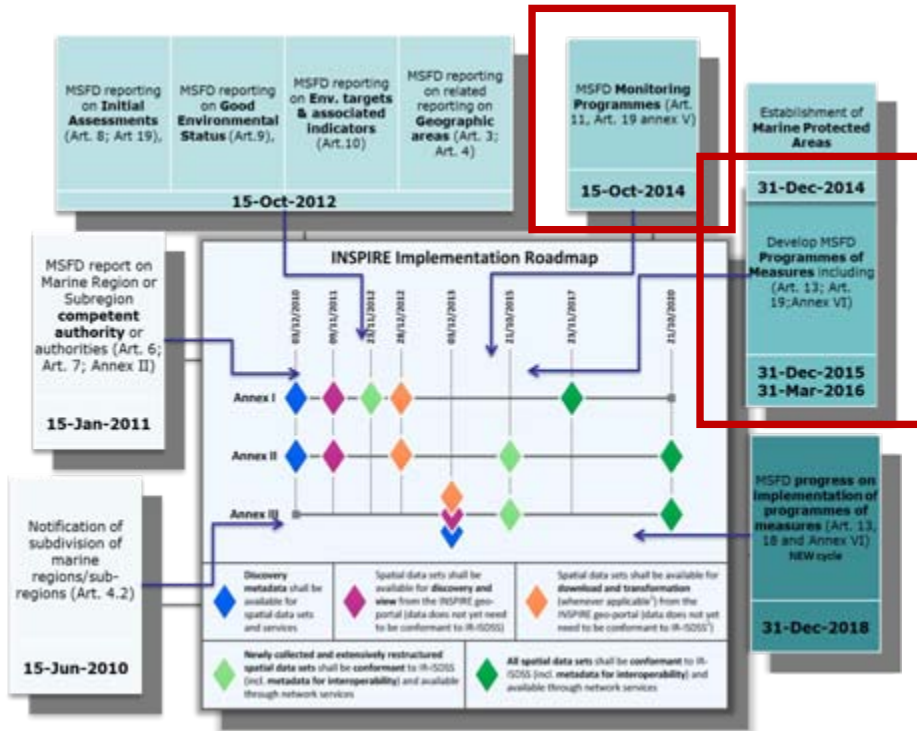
MSFD reporting on Initial Assessments (Art. 8; Art 19),

MSFD reporting on Good Environmental Status (Art.9),

MSFD reporting on Env. targets & associated indicators (Art.10)

MSFD reporting on related reporting on Geographic areas (Art. 3; Art. 4)

15-Oct-2012

MSFD Monitoring Programmes (Art. 11, Art. 19 annex V)

15-Oct-2014

Establishment of Marine Protected Areas

31-Dec-2014

Develop MSFD Programmes of Measures including (Art. 13; Art. 19;Annex VI)

31-Dec-2015
31-Mar-2016

MSFD report on Marine Region or Subregion competent authority or authorities (Art. 6; Art. 7; Annex II)

15-Jan-2011

INSPIRE Implementation Roadmap

03/12/2010
09/11/2011
23/11/2012
28/12/2012
03/12/2013
21/10/2015
23/11/2017
21/10/2020

Annex I
Annex II
Annex III

MSFD progress on implementation of programmes of measures (Art. 13, 18 and Annex VI)
NEW cycle

31-Dec-2018

Notification of subdivision of marine regions/sub-regions (Art. 4.2)

15-Jun-2010

Discovery metadata shall be available for spatial data sets and services

Spatial data sets shall be available for discovery and view from the INSPIRE geo-portal (data does not yet need to be conformant to IR-ISDSS)

Spatial data sets shall be available for download and transformation (whenever applicable) from the INSPIRE geo-portal (data does not yet need to be conformant to IR-ISDSS)

Newly collected and extensively restructured spatial data sets shall be conformant to IR-ISDSS (incl. metadata for interoperability) and available through network services

All spatial data sets shall be conformant to IR-ISDSS (incl. metadata for interoperability) and available through network services